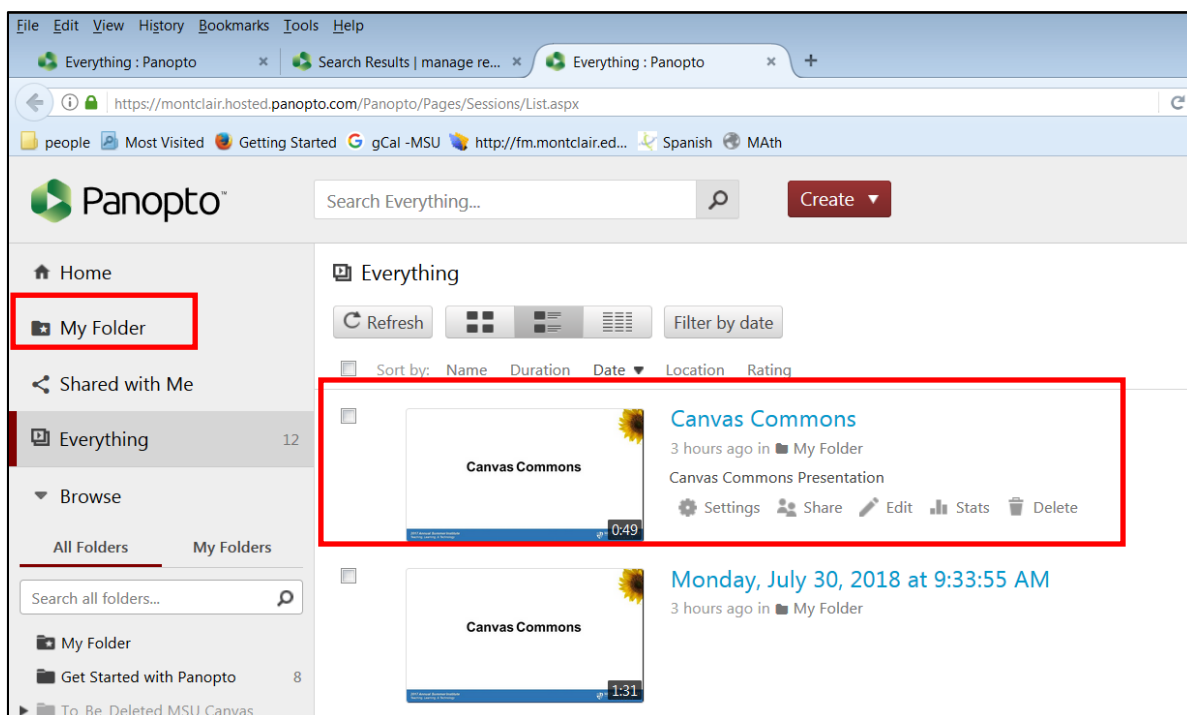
File Edit View History Bookmarks Tools Help

Everything : Panopto ×
Search Results | manage re... ×
Everything : Panopto ×
+

https://montclair.hosted.panopto.com/Panopto/Pages/Sessions/List.aspx

people Most Visited Getting Started gCal -MSU http://fm.montclair.ed... Spanish MAth

Panopto™

Search Everything...

Create ▾

Home

My Folder

Shared with Me

Everything 12

Browse

All Folders My Folders

Search all folders...

My Folder

Get Started with Panopto 8

To Be Deleted MSU Canvas

Everything

Refresh Filter by date

Sort by: Name Duration Date ▾ Location Rating

Canvas Commons
0:49

Canvas Commons
3 hours ago in My Folder
Canvas Commons Presentation
Settings Share Edit Stats Delete

Canvas Commons
1:31

Monday, July 30, 2018 at 9:33:55 AM
3 hours ago in My Folder